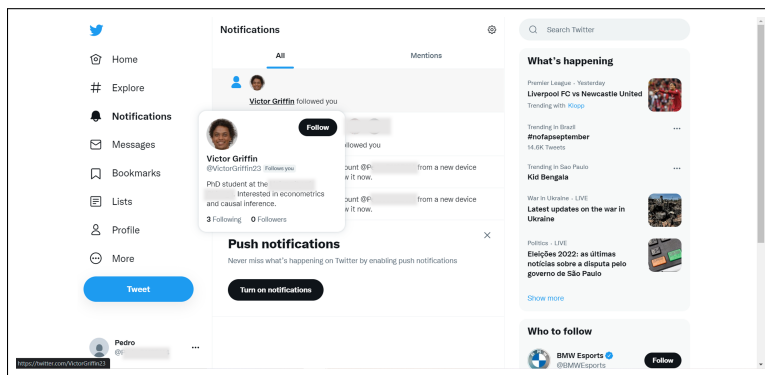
Home
Explore
Notifications
Messages
Bookmarks
Lists
Profile
More
Tweet

Pedro
@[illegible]

https://twitter.com/VictorGriffin23

Notifications

All
Mentions

Victor Griffin followed you

Follow
Victor Griffin
@VictorGriffin23 Follows you
PhD student at the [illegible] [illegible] Interested in econometrics and causal inference.
3 Following 0 Followers

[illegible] followed you

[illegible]ount @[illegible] from a new device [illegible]w it now.

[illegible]ount @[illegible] from a new device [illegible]w it now.

Push notifications
Never miss what's happening on Twitter by enabling push notifications
Turn on notifications

Search Twitter

What's happening

Premier League · Yesterday
Liverpool FC vs Newcastle United
Trending with Klopp

Trending in Brazil
#nofapseptember
14.6K Tweets

Trending in Sao Paulo
Kid Bengala

War in Ukraine · LIVE
Latest updates on the war in Ukraine

Politics · LIVE
Eleições 2022: as últimas notícias sobre a disputa pelo governo de São Paulo

Show more

Who to follow

BMW Esports
@BMWEsports
Follow